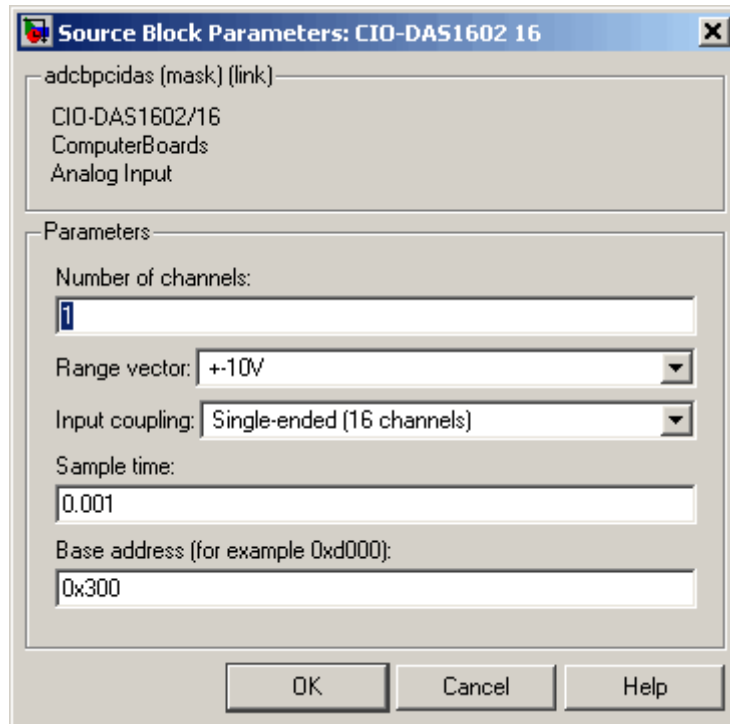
Source Block Parameters: CIO-DAS1602 16

adcbpcidas (mask) (link)

CIO-DAS1602/16
ComputerBoards
Analog Input

Parameters

Number of channels:

1

Range vector: +-10V

Input coupling: Single-ended (16 channels)

Sample time:

0.001

Base address (for example 0xd000):

0x300

OK Cancel Help